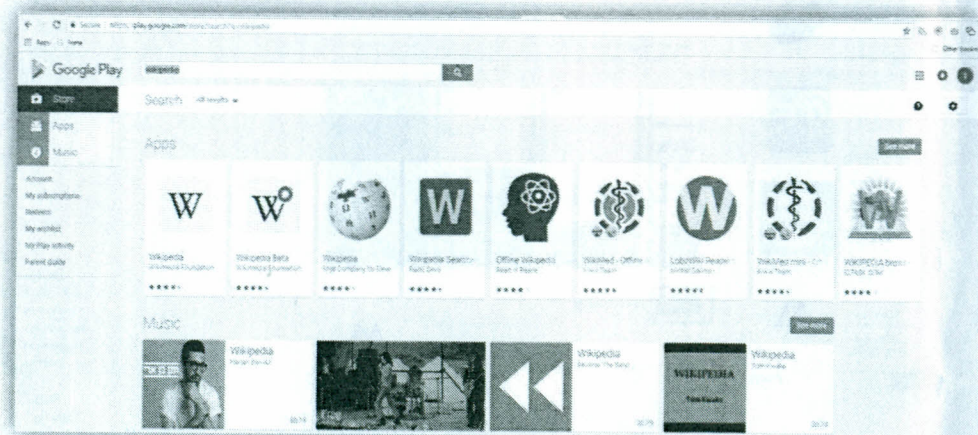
Secure | https://play.google.com/store/search?q=wikipedia

Apps | home

Other bookmarks

Google Play

wikipedia

Store

Apps

Music

Account
My subscriptions
Redeem
My wishlist
My Play activity
Parent Guide

Search All results

Apps

See more

W

W

W

Wikipedia
Wikimedia Foundation

Wikipedia Beta
Wikimedia Foundation

Wikipedia
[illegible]

Wikipedia Search
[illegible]

Offline Wikipedia
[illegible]

WikiMed - Offline
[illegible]

LobiWiki Reader
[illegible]

WikiMed mini
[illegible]

WIKIPEDIA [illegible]
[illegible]

Music

See more

Wikipedia
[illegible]

Wikipedia
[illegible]

WIKIPEDIA

Wikipedia
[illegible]

$0.79

$0.79

$0.79